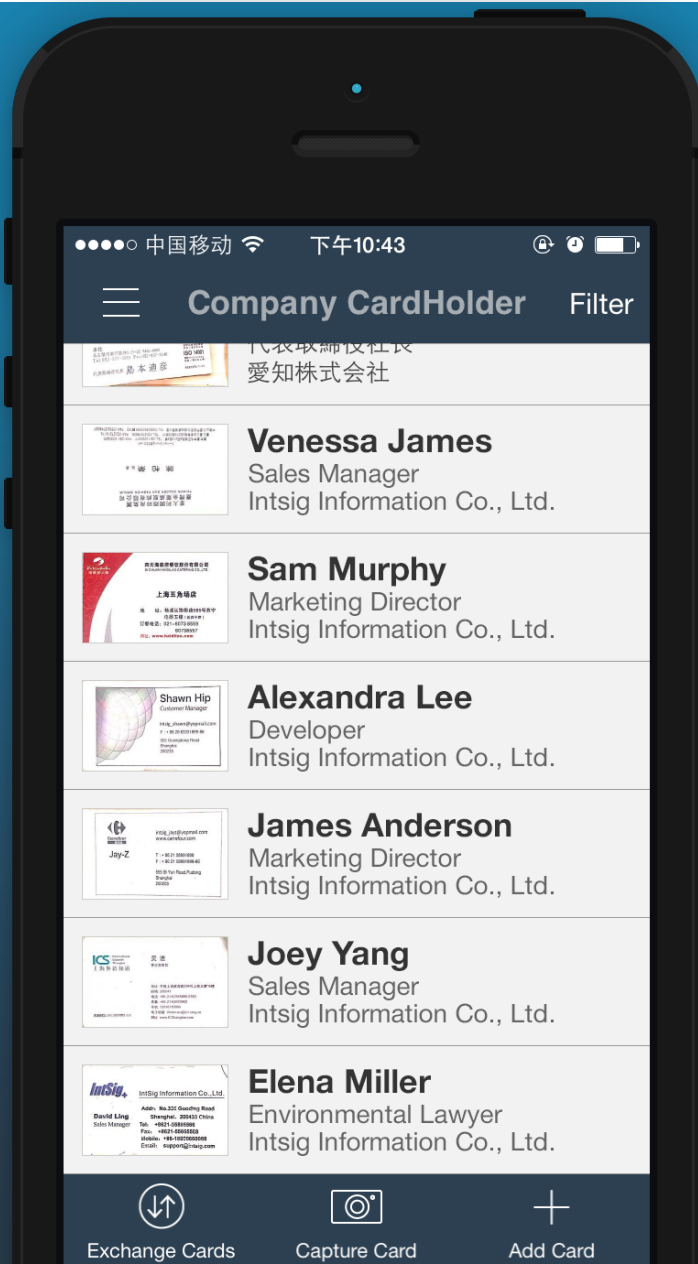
●●●●○ 中国移动 下午10:43

Company CardHolder

Filter

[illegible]
愛知株式会社

Venessa James
Sales Manager
Intsig Information Co., Ltd.

上海五角场店

Sam Murphy
Marketing Director
Intsig Information Co., Ltd.

Shawn Hip
Customer Manager

Alexandra Lee
Developer
Intsig Information Co., Ltd.

Jay-Z

James Anderson
Marketing Director
Intsig Information Co., Ltd.

ICS

Joey Yang
Sales Manager
Intsig Information Co., Ltd.

IntSig
IntSig Information Co.,Ltd.
David Ling
Sales Manager

Elena Miller
Environmental Lawyer
Intsig Information Co., Ltd.

Exchange Cards

Capture Card

Add Card